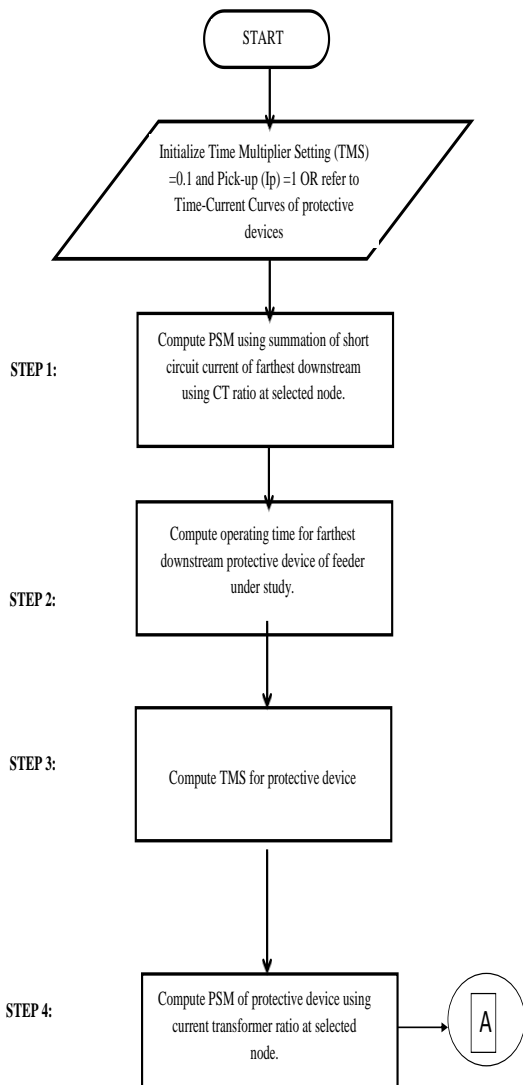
START

Initialize Time Multiplier Setting (TMS) =0.1 and Pick-up (Ip) =1 OR refer to Time-Current Curves of protective devices

STEP 1:

Compute PSM using summation of short circuit current of farthest downstream using CT ratio at selected node.

STEP 2:

Compute operating time for farthest downstream protective device of feeder under study.

STEP 3:

Compute TMS for protective device

STEP 4:

Compute PSM of protective device using current transformer ratio at selected node.

A